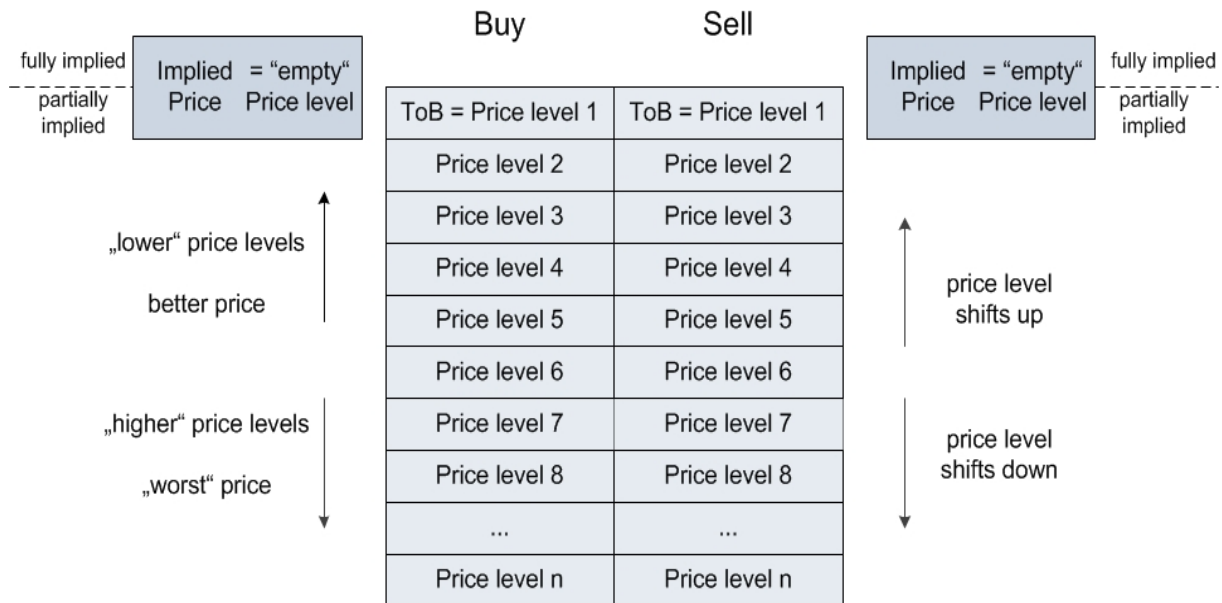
Buy Sell

fully implied
partially implied

Implied Price = “empty“ Price level

Implied Price = “empty“ Price level

fully implied
partially implied

| Buy | Sell |
|---|---|
| ToB = Price level 1 | ToB = Price level 1 |
| Price level 2 | Price level 2 |
| Price level 3 | Price level 3 |
| Price level 4 | Price level 4 |
| Price level 5 | Price level 5 |
| Price level 6 | Price level 6 |
| Price level 7 | Price level 7 |
| Price level 8 | Price level 8 |
| ... | ... |
| Price level n | Price level n |

„lower“ price levels

better price

„higher“ price levels

„worst“ price

price level shifts up

price level shifts down